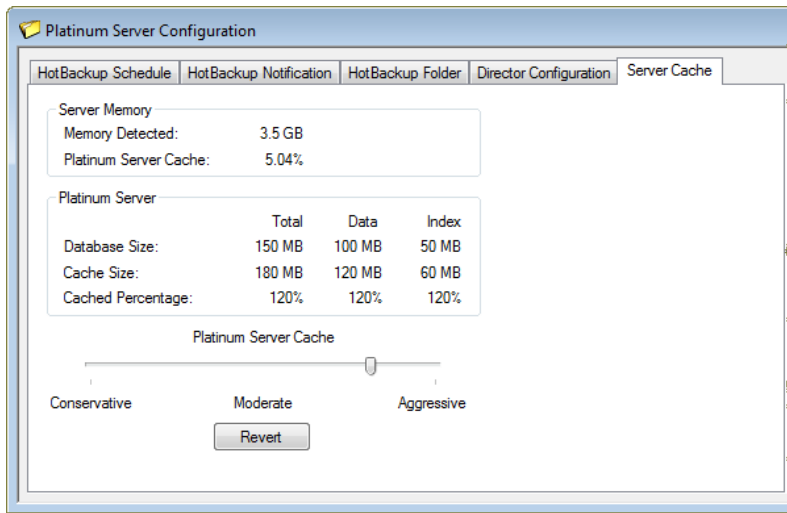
Platinum Server Configuration

HotBackup Schedule | HotBackup Notification | HotBackup Folder | Director Configuration | Server Cache

Server Memory
Memory Detected: 3.5 GB
Platinum Server Cache: 5.04%

Platinum Server

| | Total | Data | Index |
|---|---|---|---|
| Database Size: | 150 MB | 100 MB | 50 MB |
| Cache Size: | 180 MB | 120 MB | 60 MB |
| Cached Percentage: | 120% | 120% | 120% |

Platinum Server Cache

Conservative Moderate Aggressive

Revert